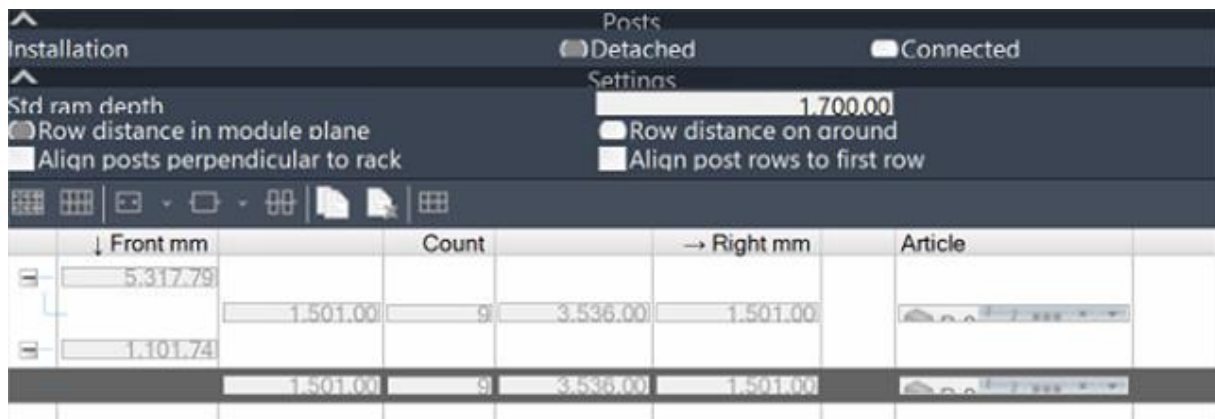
Posts
Installation
Detached
Connected
Settings
Std ram depth
1.700,00
Row distance in module plane
Row distance on ground
Align posts perpendicular to rack
Align post rows to first row

| | ↓ Front mm | | Count | | → Right mm | | Article |
|---|---|---|---|---|---|---|---|
| | 5.317,79 | | | | | | |
| | | 1.501,00 | 9 | 3.536,00 | 1.501,00 | | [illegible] |
| | 1.101,74 | | | | | | |
| | | 1.501,00 | 9 | 3.536,00 | 1.501,00 | | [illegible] |